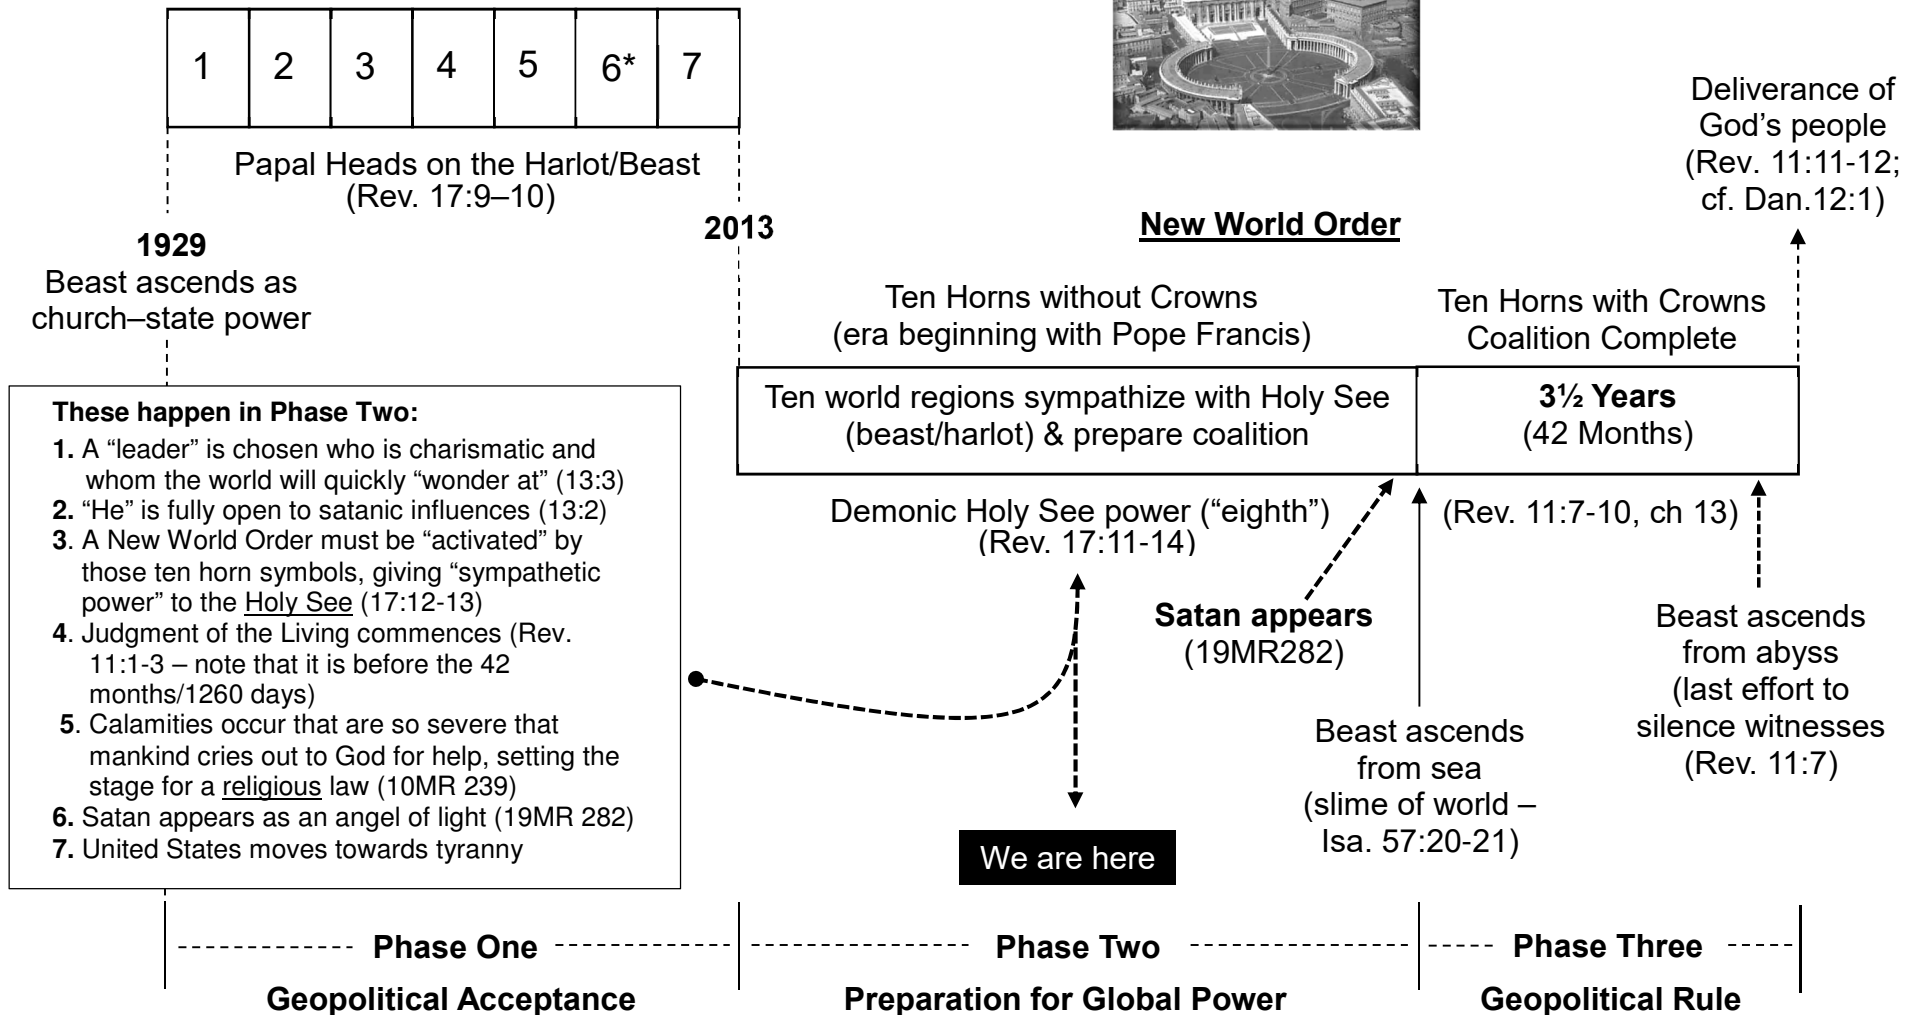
| 1 | 2 | 3 | 4 | 5 | 6* | 7 |
|---|---|---|---|---|---|---|

Papal Heads on the Harlot/Beast (Rev. 17:9–10)

1929
Beast ascends as church–state power

2013

New World Order

Deliverance of God's people (Rev. 11:11-12; cf. Dan.12:1)

Ten Horns without Crowns (era beginning with Pope Francis)

Ten Horns with Crowns Coalition Complete

Ten world regions sympathize with Holy See (beast/harlot) & prepare coalition

3½ Years (42 Months)

Demonic Holy See power ("eighth") (Rev. 17:11-14)

(Rev. 11:7-10, ch 13)

These happen in Phase Two:
1. A "leader" is chosen who is charismatic and whom the world will quickly "wonder at" (13:3)
2. "He" is fully open to satanic influences (13:2)
3. A New World Order must be "activated" by those ten horn symbols, giving "sympathetic power" to the Holy See (17:12-13)
4. Judgment of the Living commences (Rev. 11:1-3 – note that it is before the 42 months/1260 days)
5. Calamities occur that are so severe that mankind cries out to God for help, setting the stage for a religious law (10MR 239)
6. Satan appears as an angel of light (19MR 282)
7. United States moves towards tyranny

Satan appears (19MR282)

Beast ascends from abyss (last effort to silence witnesses (Rev. 11:7)

Beast ascends from sea (slime of world – Isa. 57:20-21)

We are here

Phase One
Geopolitical Acceptance

Phase Two
Preparation for Global Power

Phase Three
Geopolitical Rule